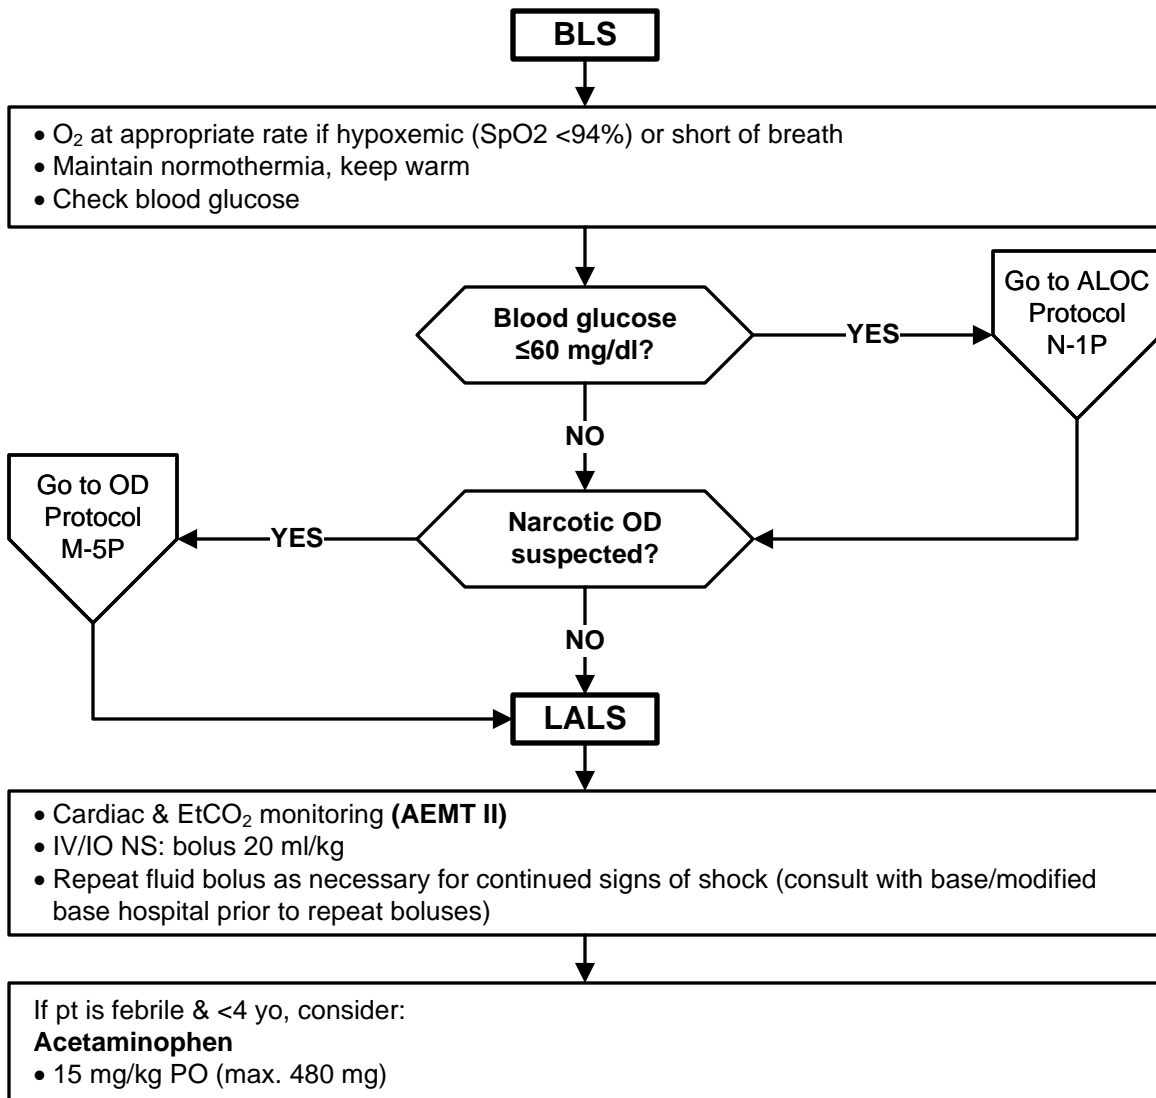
BLS

• $O_2$ at appropriate rate if hypoxemic (SpO2 <94%) or short of breath
• Maintain normothermia, keep warm
• Check blood glucose

Blood glucose ≤60 mg/dl?

YES

Go to ALOC Protocol N-1P

NO

Go to OD Protocol M-5P

YES

Narcotic OD suspected?

NO

LALS

• Cardiac & $EtCO_2$ monitoring **(AEMT II)**
• IV/IO NS: bolus 20 ml/kg
• Repeat fluid bolus as necessary for continued signs of shock (consult with base/modified base hospital prior to repeat boluses)

If pt is febrile & <4 yo, consider:
**Acetaminophen**
• 15 mg/kg PO (max. 480 mg)